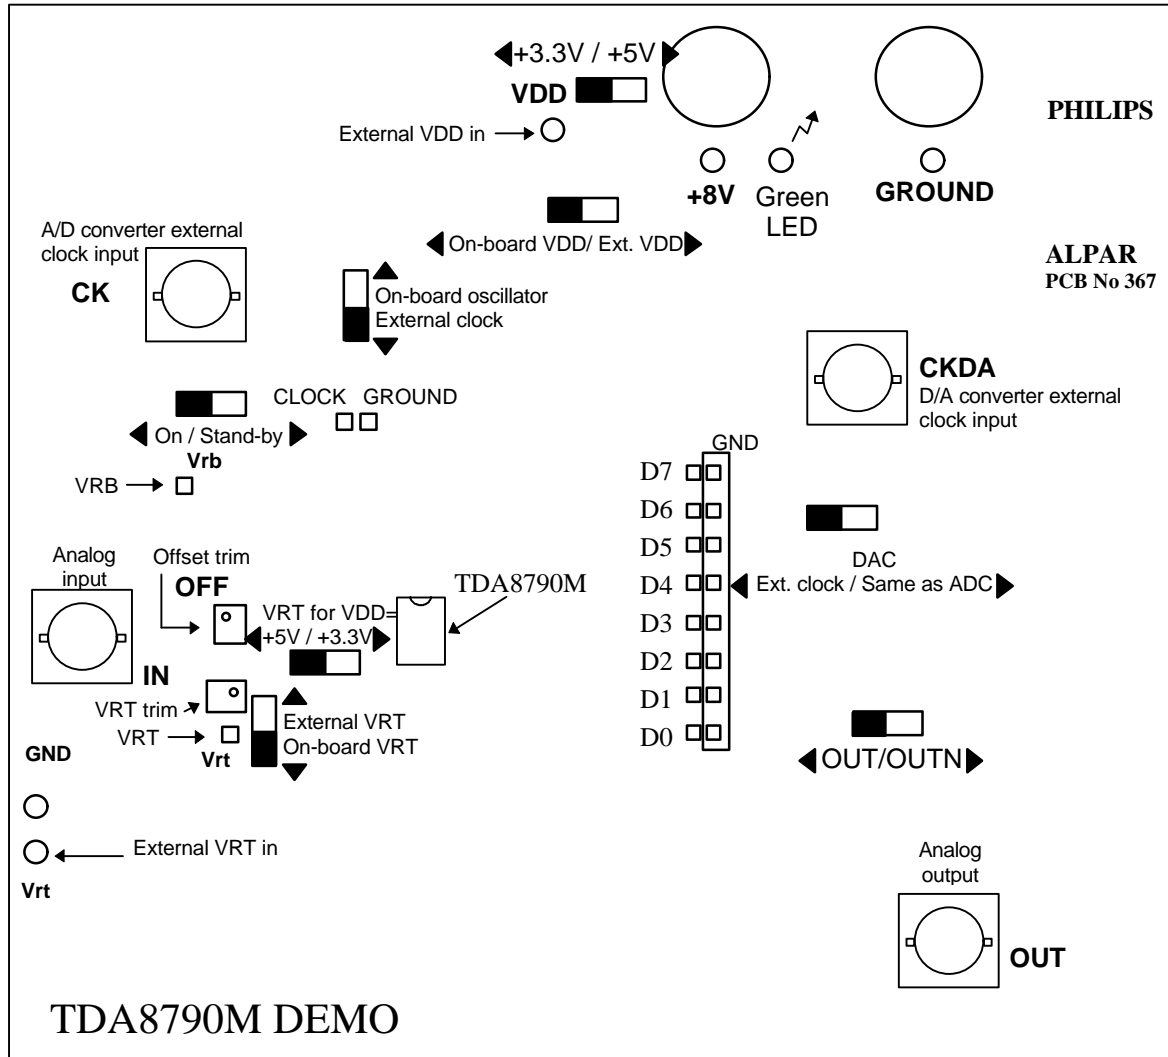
+3.3V / +5V

VDD

External VDD in

PHILIPS

+8V

Green LED

GROUND

On-board VDD/ Ext. VDD

A/D converter external clock input

CK

On-board oscillator
External clock

ALPAR
PCB No 367

CKDA
D/A converter external clock input

CLOCK GROUND

On / Stand-by

Vrb

VRB

GND

D7

D6

D5

D4

D3

D2

D1

D0

DAC
Ext. clock / Same as ADC

Analog input

Offset trim

OFF

TDA8790M

VRT for VDD=
+5V / +3.3V

IN

VRT trim

VRT

Vrt

External VRT
On-board VRT

GND

OUT/OUTN

External VRT in

Vrt

Analog output

OUT

TDA8790M DEMO